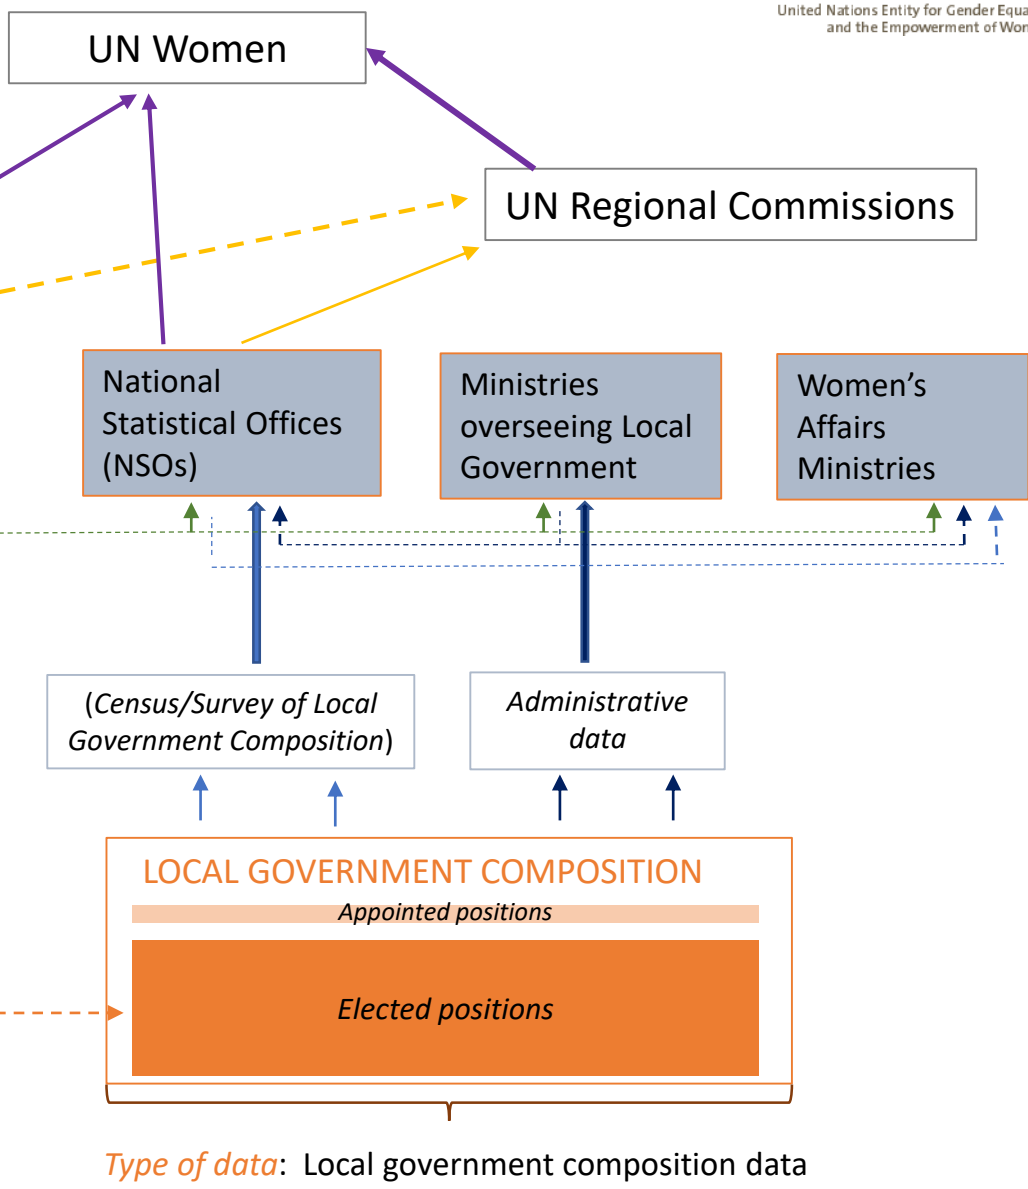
United Nations Entity for Gender Equa
and the Empowerment of Wo

UN Women

UN Regional Commissions

National Statistical Offices (NSOs)

Ministries overseeing Local Government

Women's Affairs Ministries

(Census/Survey of Local Government Composition)

Administrative data

LOCAL GOVERNMENT COMPOSITION

Appointed positions

Elected positions

Type of data: Local government composition data